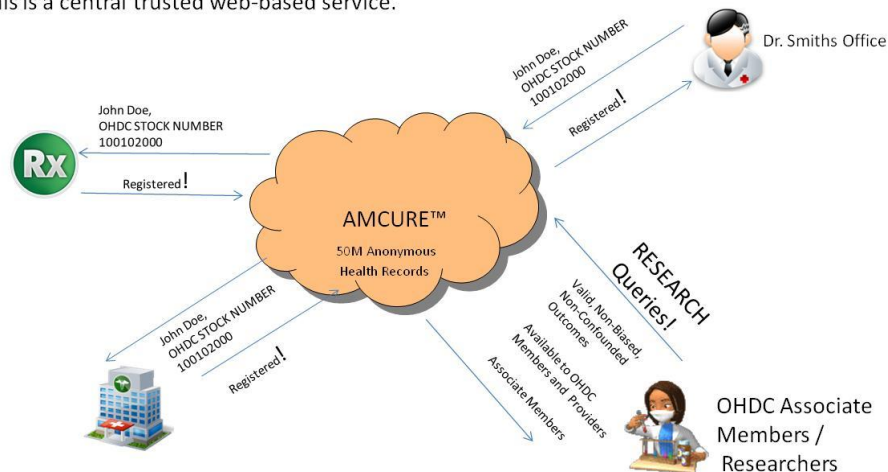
is is a central trusted web-based service.

Dr. Smiths Office

John Doe, OHDC STOCK NUMBER 100102000

Registered!

John Doe, OHDC STOCK NUMBER 100102000

Rx

Registered!

AMCURE™

50M Anonymous Health Records

RESEARCH Queries!

Valid, Non-Biased, Non-Confounded Outcomes

Available to OHDC Members and Providers Associate Members

John Doe, OHDC STOCK NUMBER 100102000

Registered!

OHDC Associate Members / Researchers